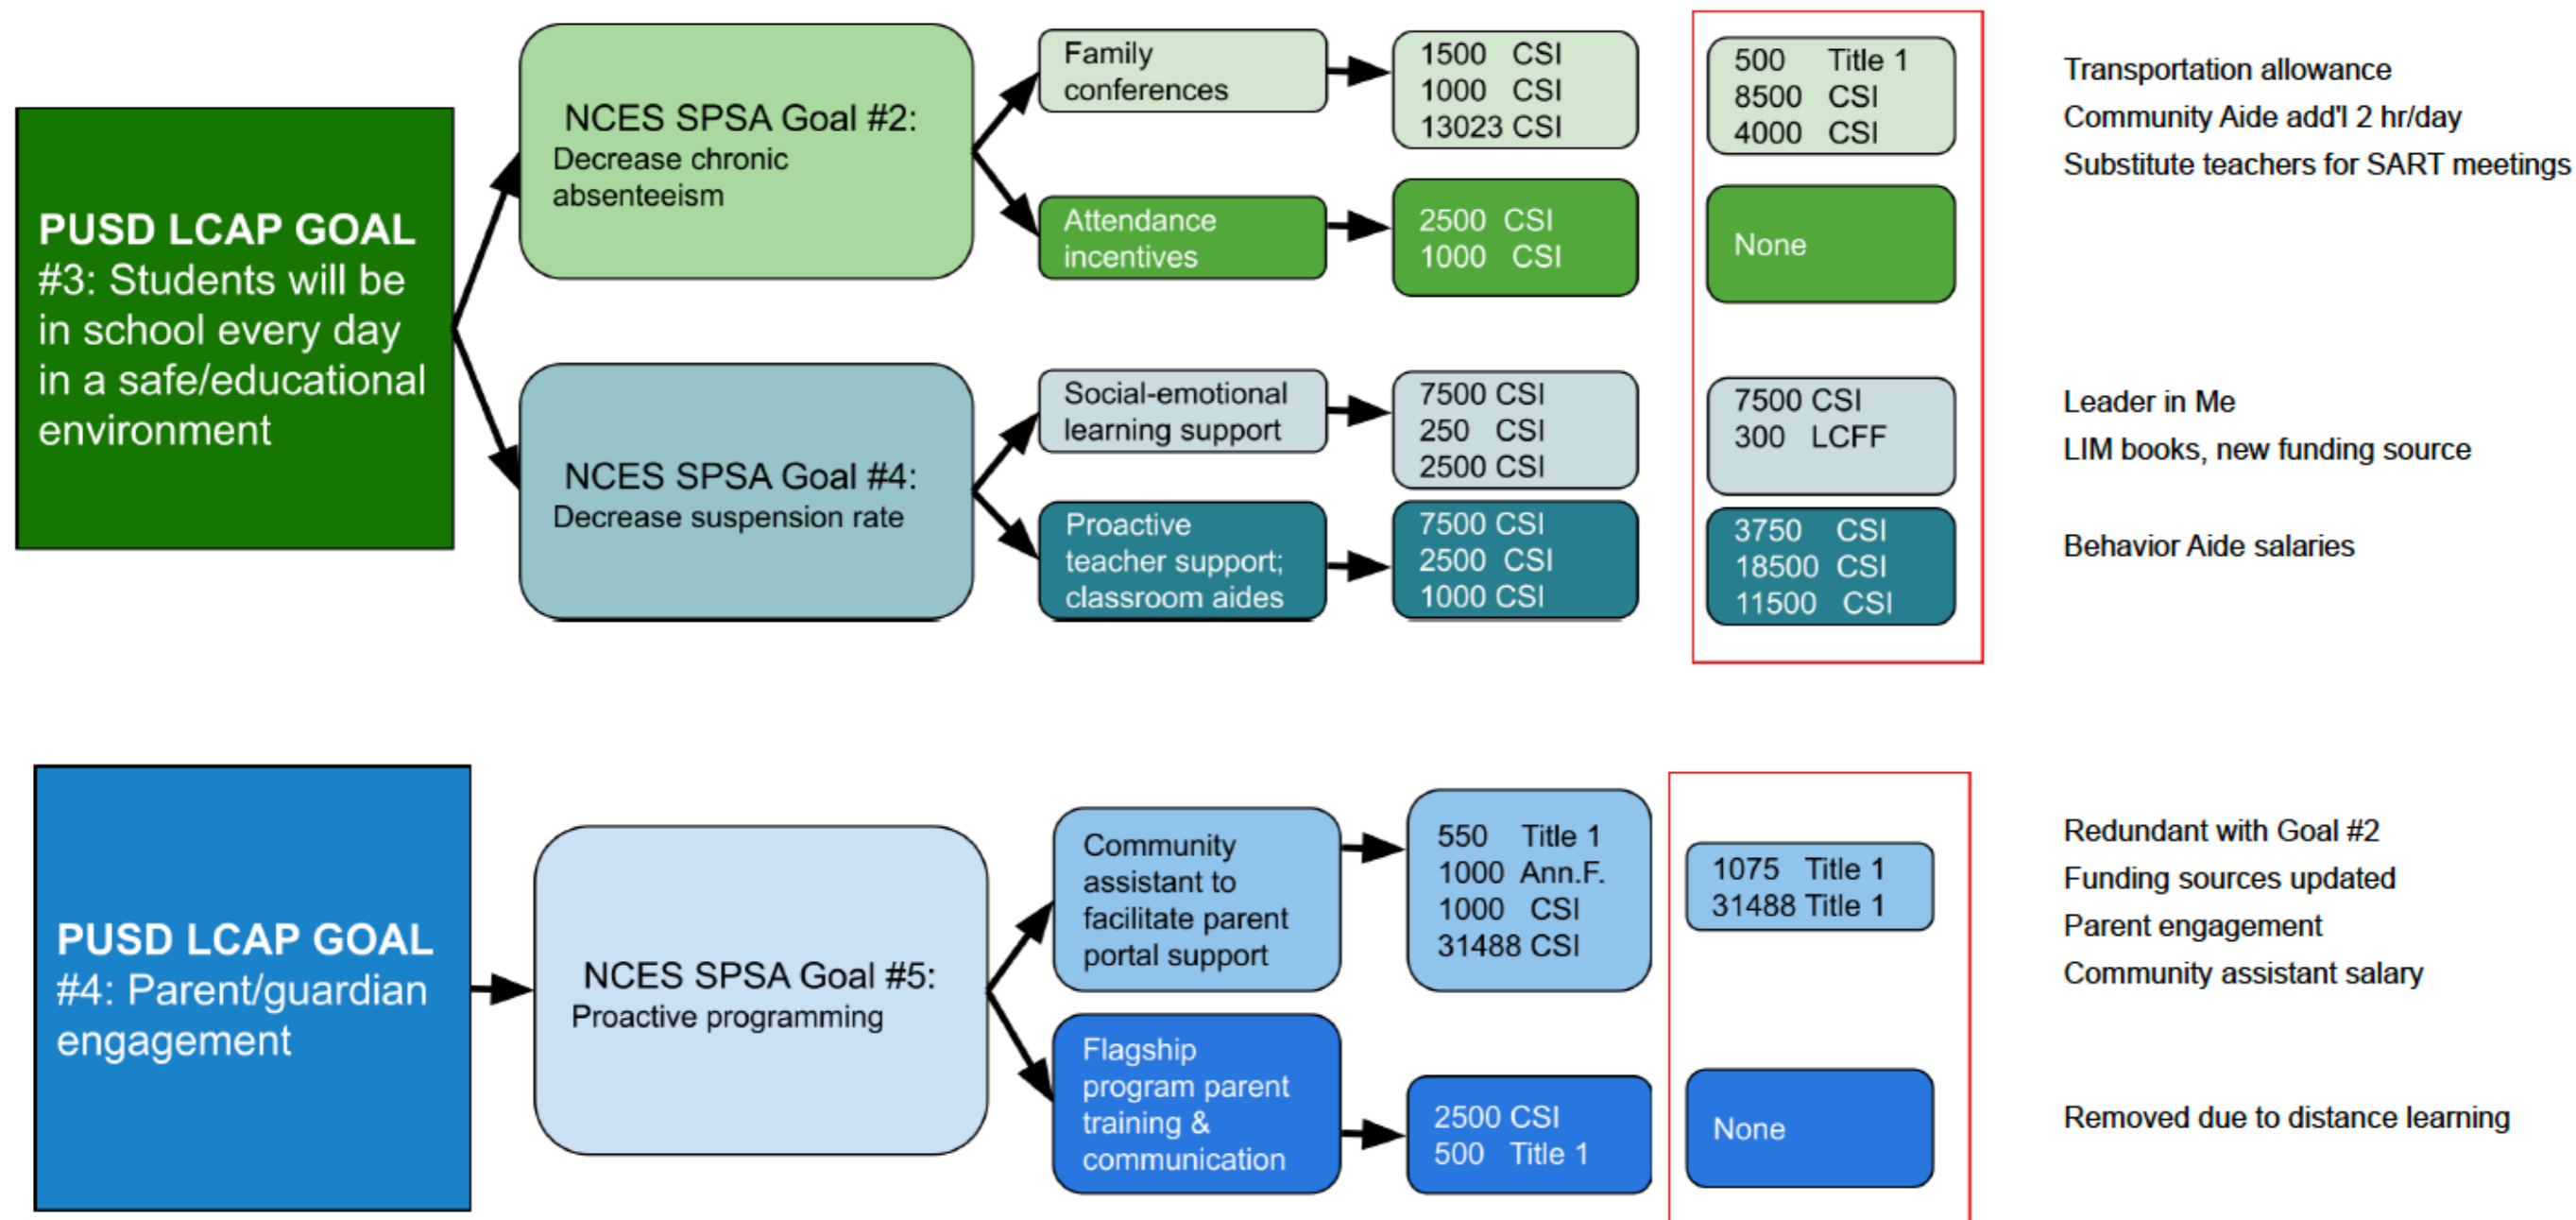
PUSD LCAP GOAL #3: Students will be in school every day in a safe/educational environment

NCES SPSA Goal #2: Decrease chronic absenteeism

Family conferences

1500 CSI
1000 CSI
13023 CSI

500 Title 1
8500 CSI
4000 CSI

Transportation allowance
Community Aide add'l 2 hr/day
Substitute teachers for SART meetings

Attendance incentives

2500 CSI
1000 CSI

None

NCES SPSA Goal #4: Decrease suspension rate

Social-emotional learning support

7500 CSI
250 CSI
2500 CSI

7500 CSI
300 LCFF

Leader in Me
LIM books, new funding source

Proactive teacher support; classroom aides

7500 CSI
2500 CSI
1000 CSI

3750 CSI
18500 CSI
11500 CSI

Behavior Aide salaries

PUSD LCAP GOAL #4: Parent/guardian engagement

NCES SPSA Goal #5: Proactive programming

Community assistant to facilitate parent portal support

550 Title 1
1000 Ann.F.
1000 CSI
31488 CSI

1075 Title 1
31488 Title 1

Redundant with Goal #2
Funding sources updated
Parent engagement
Community assistant salary

Flagship program parent training & communication

2500 CSI
500 Title 1

None

Removed due to distance learning